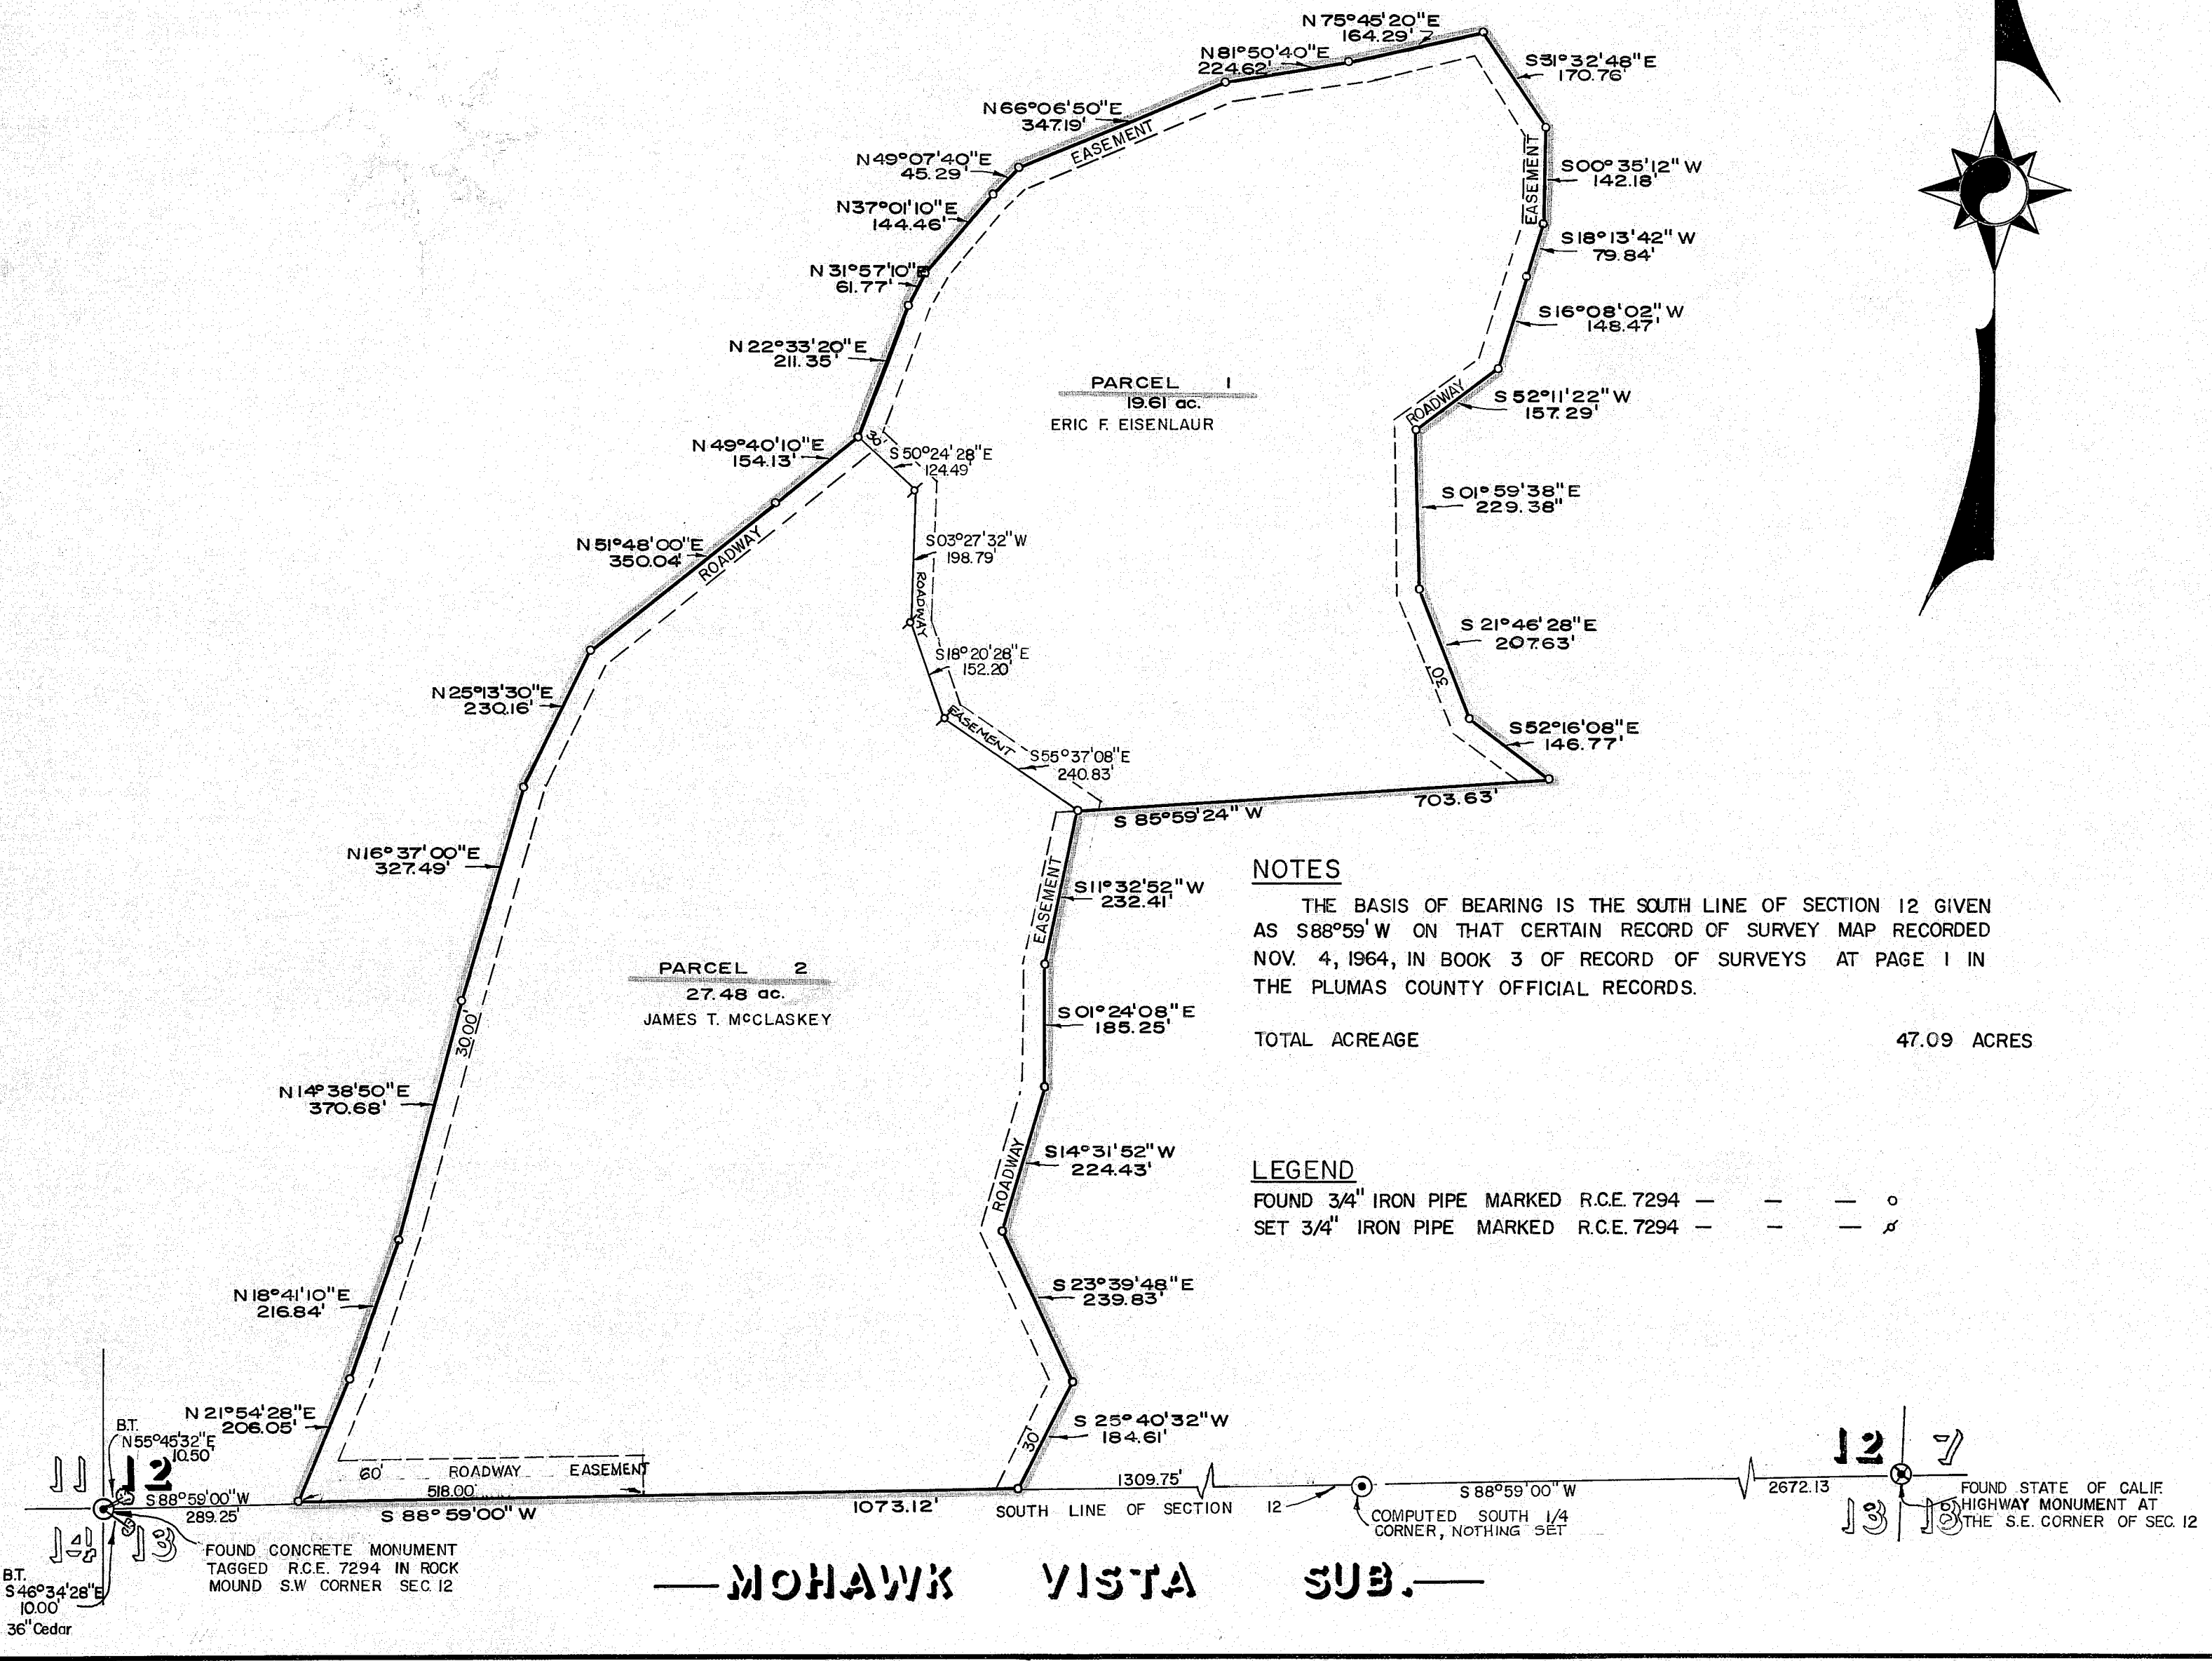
N 75°45'20"E
164.29'

N 81°50'40"E
224.62'

S 31°32'48"E
170.76'

N 66°06'50"E
347.19'

EASEMENT

N 49°07'40"E
45.29'

S 00°35'12" W
142.18'

EASEMENT

N 37°01'10"E
144.46'

S 18°13'42" W
79.84'

N 31°57'10"E
61.77'

S 16°08'02" W
148.47'

N 22°33'20"E
211.35'

PARCEL 1
19.61 ac.
ERIC F. EISENLAUR

ROADWAY

S 52°11'22" W
157.29'

N 49°40'10"E
154.13'

30'

S 50°24'28"E
124.49'

S 01°59'38"E
229.38"

S03°27'32"W
198.79'

N 51°48'00"E
350.04'

ROADWAY

ROADWAY

S 21°46'28"E
207.63'

S18°20'28"E
152.20'

30'

N 25°13'30"E
230.16'

EASEMENT

S55°37'08"E
240.83'

S 52°16'08"E
146.77'

703.63'

S 85°59'24" W

N16°37'00"E
327.49'

EASEMENT

S11°32'52"W
232.41'

NOTES

THE BASIS OF BEARING IS THE SOUTH LINE OF SECTION 12 GIVEN AS S88°59'W ON THAT CERTAIN RECORD OF SURVEY MAP RECORDED NOV. 4, 1964, IN BOOK 3 OF RECORD OF SURVEYS AT PAGE 1 IN THE PLUMAS COUNTY OFFICIAL RECORDS.

PARCEL 2
27.48 ac.
JAMES T. McCLASKEY

30.00'

S 01°24'08"E
185.25'

TOTAL ACREAGE 47.09 ACRES

N 14°38'50"E
370.68'

S14°31'52"W
224.43'

ROADWAY

LEGEND
FOUND 3/4" IRON PIPE MARKED R.C.E. 7294 — — — o
SET 3/4" IRON PIPE MARKED R.C.E. 7294 — — — ø

S 23°39'48"E
239.83'

N 18°41'10"E
216.84'

N 21°54'28"E
206.05'

S 25°40'32"W
184.61'

30'

B.T.
N55°45'32"E
10.50'

11 12

60' ROADWAY EASEMENT

1309.75'

12 7

S 88°59'00"W
289.25'

518.00'

S 88° 59'00" W

1073.12'

SOUTH LINE OF SECTION 12

COMPUTED SOUTH 1/4 CORNER, NOTHING SET

S 88°59'00" W

2672.13

FOUND STATE OF CALIF. HIGHWAY MONUMENT AT THE S.E. CORNER OF SEC. 12

14 13

13 18

FOUND CONCRETE MONUMENT TAGGED R.C.E. 7294 IN ROCK MOUND S.W CORNER SEC. 12

B.T.
S 46°34'28"E
10.00'
36" Cedar

—MOHAWK VISTA SUB.—